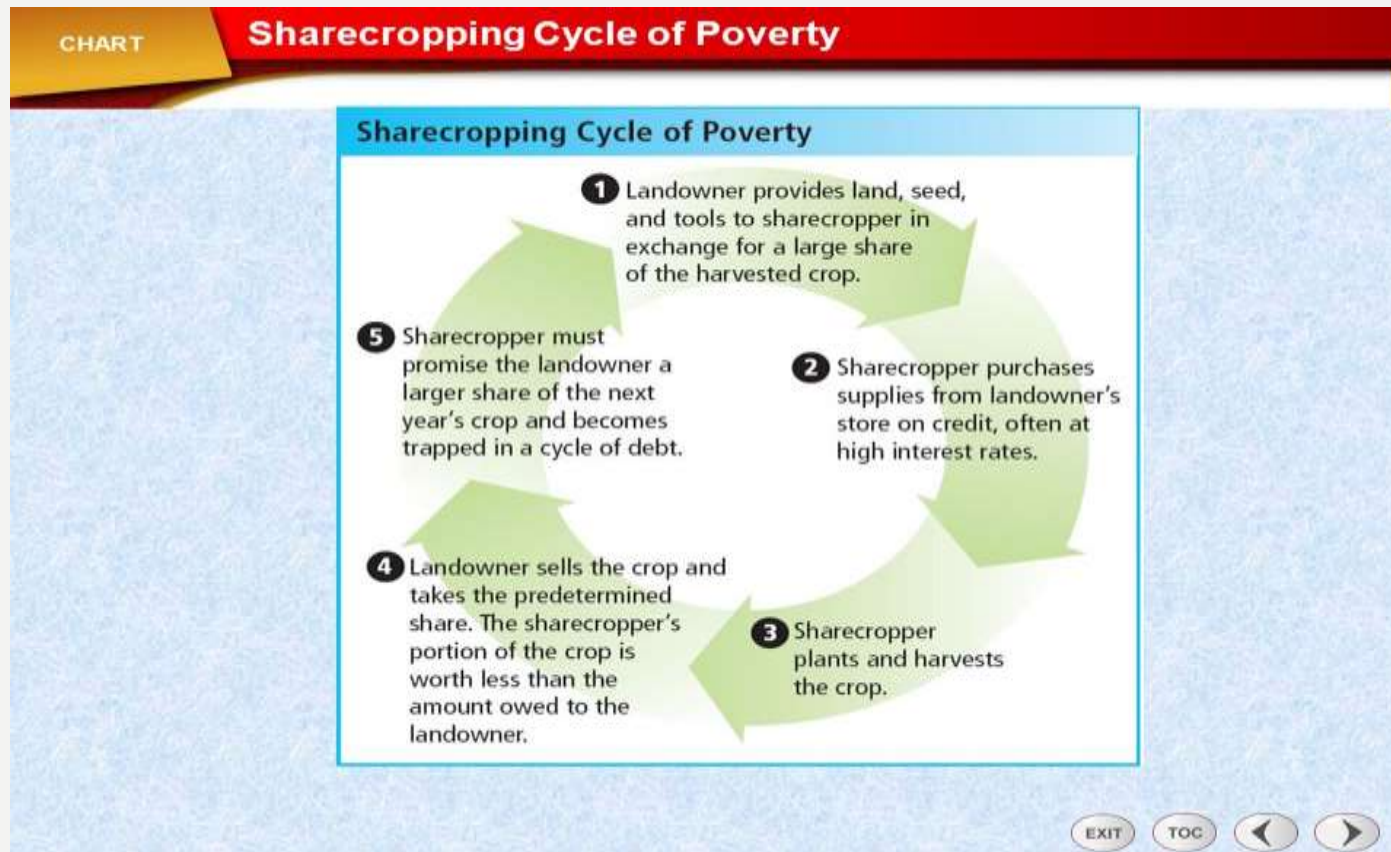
CHART

Sharecropping Cycle of Poverty

Sharecropping Cycle of Poverty

1 Landowner provides land, seed, and tools to sharecropper in exchange for a large share of the harvested crop.

2 Sharecropper purchases supplies from landowner's store on credit, often at high interest rates.

3 Sharecropper plants and harvests the crop.

4 Landowner sells the crop and takes the predetermined share. The sharecropper's portion of the crop is worth less than the amount owed to the landowner.

5 Sharecropper must promise the landowner a larger share of the next year's crop and becomes trapped in a cycle of debt.

EXIT TOC